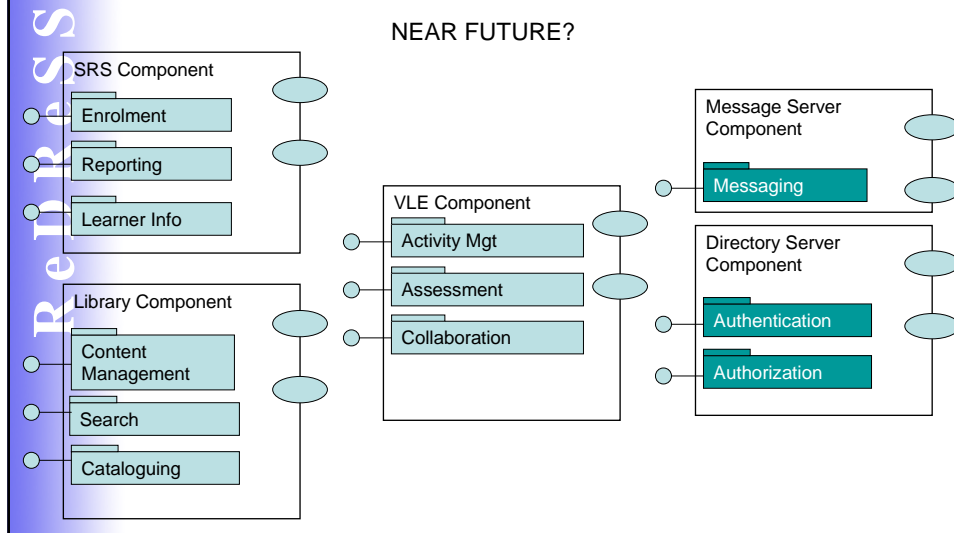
ReDReSS

NEAR FUTURE?

SRS Component

Enrolment

Reporting

Learner Info

Library Component

Content Management

Search

Cataloguing

VLE Component

Activity Mgt

Assessment

Collaboration

Message Server Component

Messaging

Directory Server Component

Authentication

Authorization